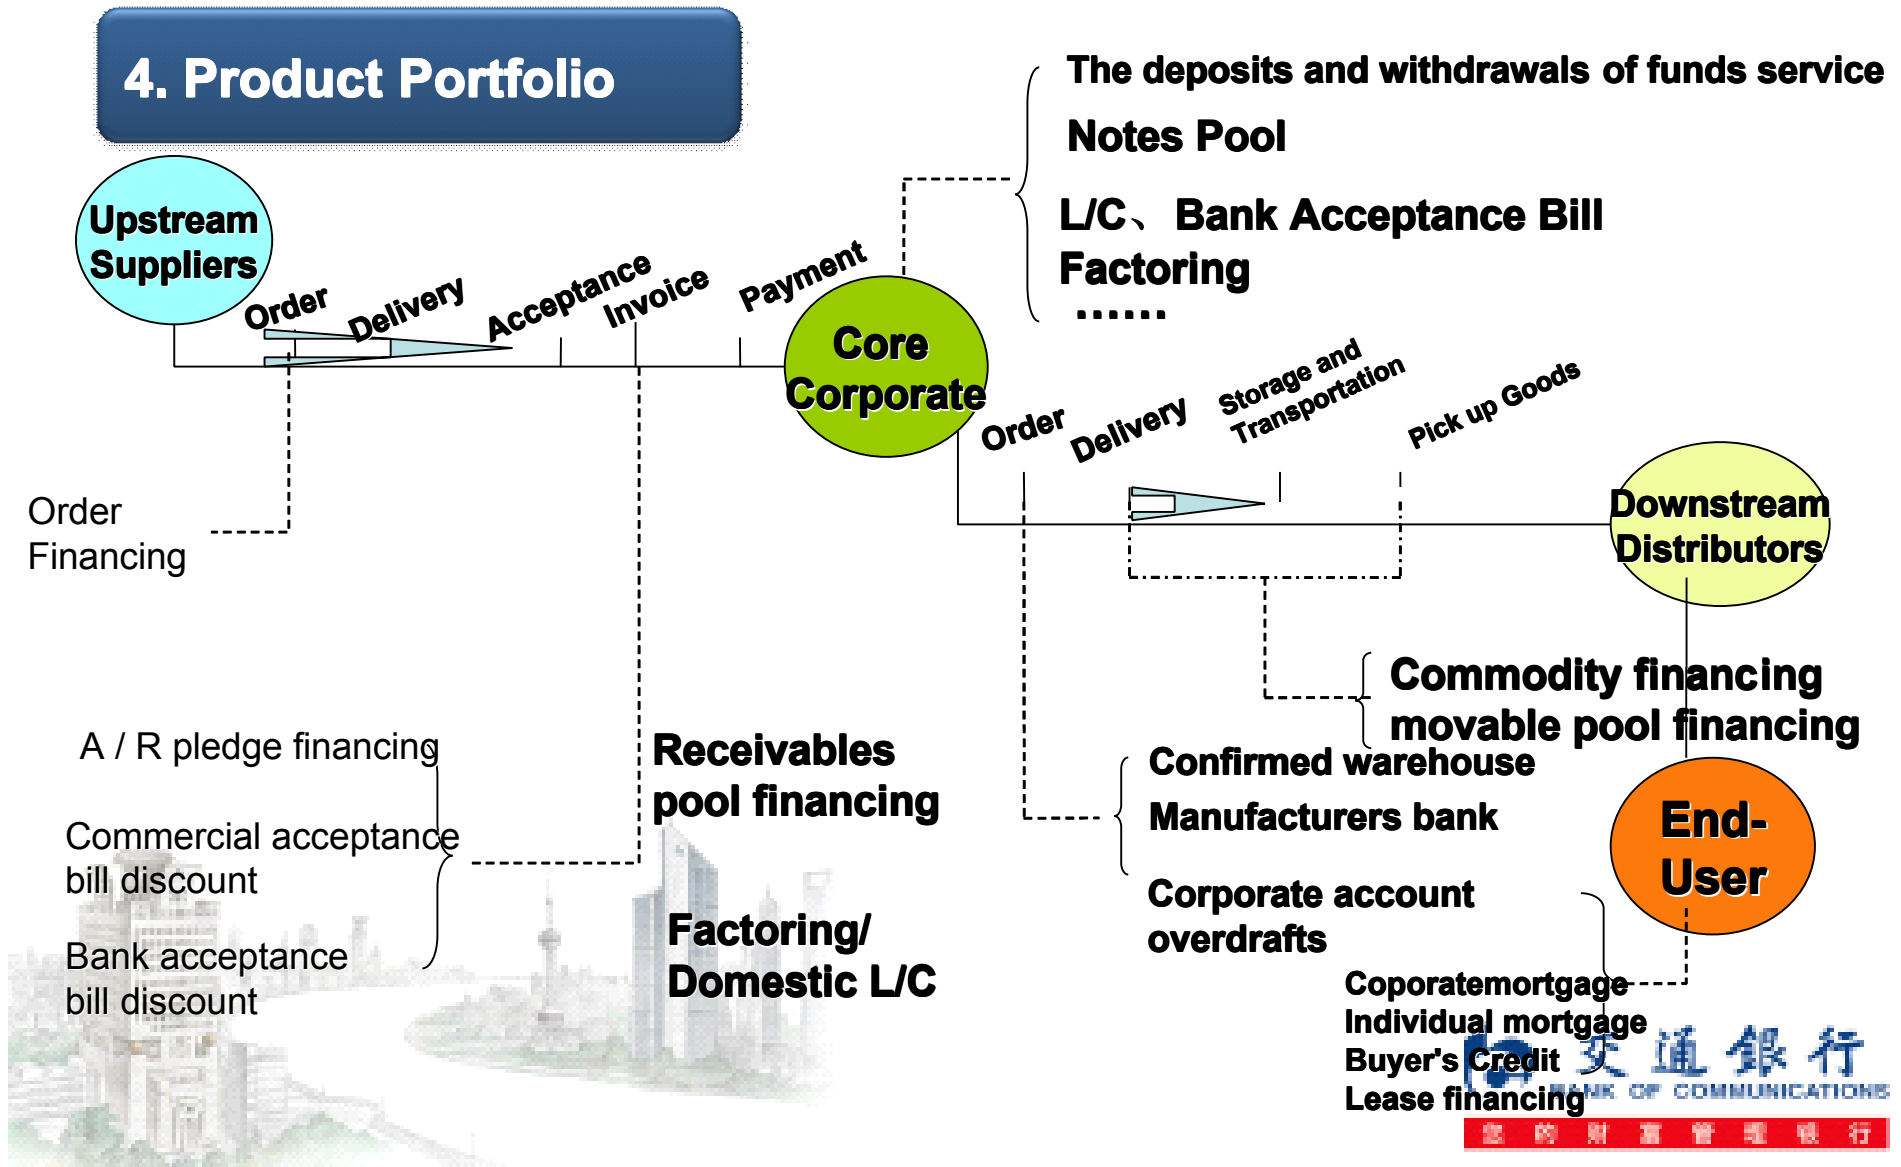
4. Product Portfolio

The deposits and withdrawals of funds service

Notes Pool

L/C、 Bank Acceptance Bill

Factoring

……

Upstream Suppliers

Order

Delivery

Acceptance

Invoice

Payment

Core Corporate

Order

Delivery

Storage and Transportation

Pick up Goods

Downstream Distributors

Order Financing

Commodity financing

movable pool financing

A / R pledge financing

Commercial acceptance bill discount

Bank acceptance bill discount

Receivables pool financing

Factoring/ Domestic L/C

Confirmed warehouse

Manufacturers bank

Corporate account overdrafts

End-User

Coporatemortgage

Individual mortgage

Buyer's Credit

Lease financing

交通銀行

BANK OF COMMUNICATIONS

您的財富管理銀行